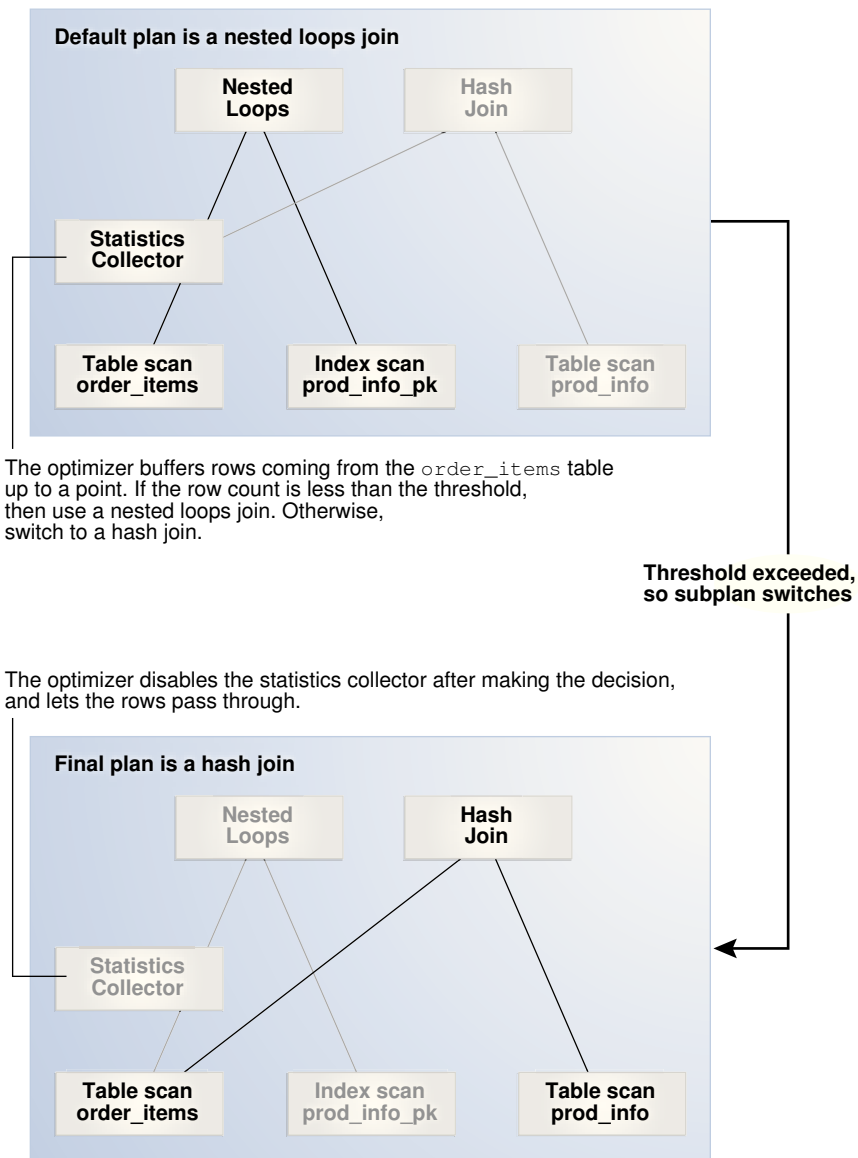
Default plan is a nested loops join

Nested Loops

Hash Join

Statistics Collector

Table scan order_items

Index scan prod_info_pk

Table scan prod_info

The optimizer buffers rows coming from the order_items table up to a point. If the row count is less than the threshold, then use a nested loops join. Otherwise, switch to a hash join.

Threshold exceeded, so subplan switches

The optimizer disables the statistics collector after making the decision, and lets the rows pass through.

Final plan is a hash join

Nested Loops

Hash Join

Statistics Collector

Table scan order_items

Index scan prod_info_pk

Table scan prod_info